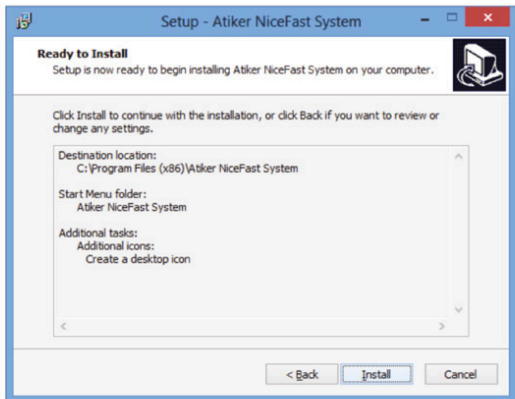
Setup - Atiker NiceFast System

Ready to Install
Setup is now ready to begin installing Atiker NiceFast System on your computer.

Click Install to continue with the installation, or click Back if you want to review or change any settings.

Destination location:
C:\Program Files (x86)\Atiker NiceFast System

Start Menu folder:
Atiker NiceFast System

Additional tasks:
Additional icons:
Create a desktop icon

< Back
Install
Cancel